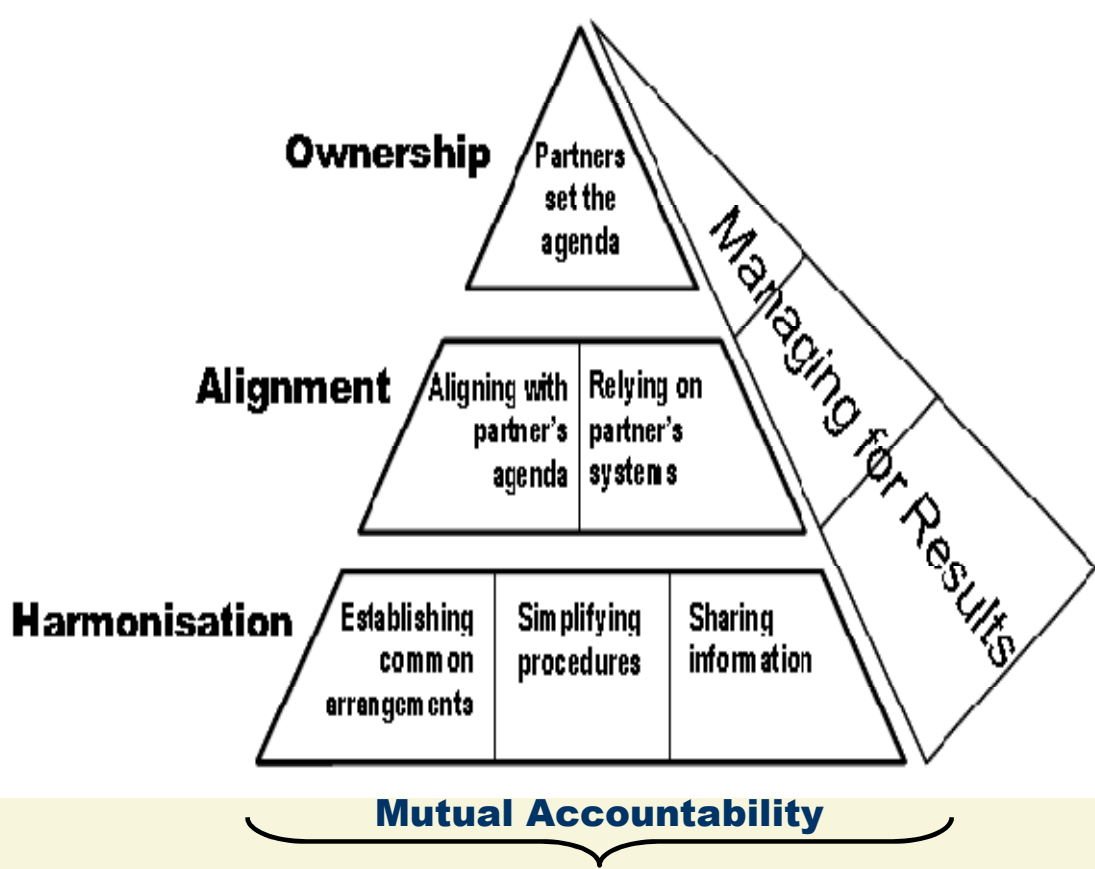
Ownership

Partners set the agenda

Alignment

Aligning with partner's agenda

Relying on partner's systems

Harmonisation

Establishing common arrangements

Simplifying procedures

Sharing information

Managing for Results

Mutual Accountability